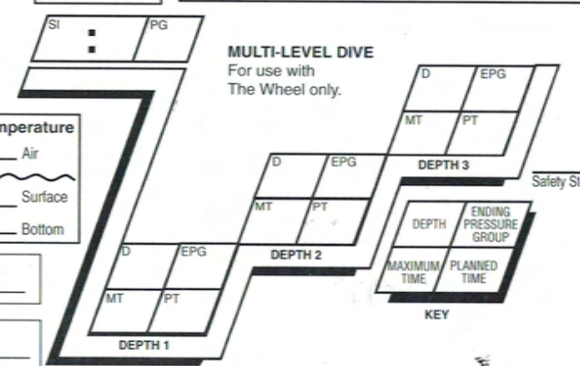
SI
:
PG

MULTI-LEVEL DIVE
For use with
The Wheel only.

nperature
Air
Surface
Bottom

D
EPG
MT
PT
DEPTH 1

D
EPG
MT
PT
DEPTH 2

D
EPG
MT
PT
DEPTH 3

Safety St

| DEPTH | ENDING PRESSURE GROUP |
|---|---|
| MAXIMUM TIME | PLANNED TIME |

KEY